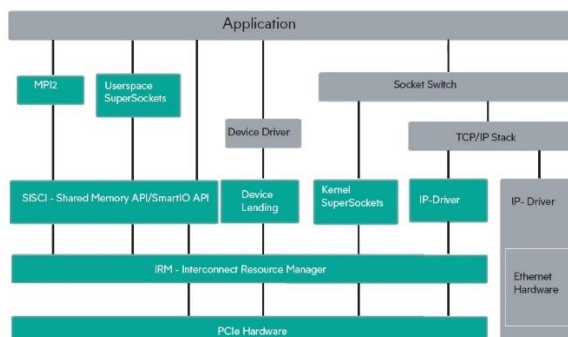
Application

MPI2

Userspace SuperSockets

Socket Switch

Device Driver

TCP/IP Stack

SISCI - Shared Memory API/SmartIO API

Device Lending

Kernel SuperSockets

IP-Driver

IP- Driver

IRM - Interconnect Resource Manager

Ethernet Hardware

PCIe Hardware